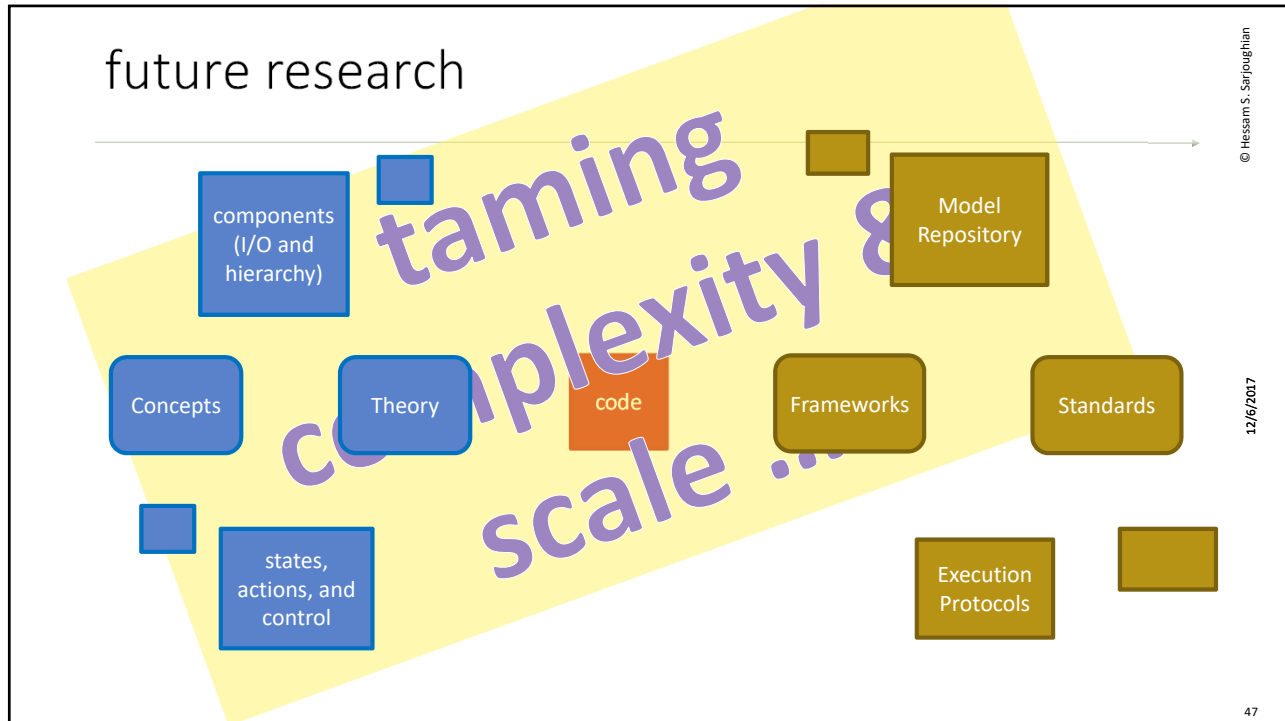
future research

taming complexity & scale ...

components (I/O and hierarchy)

Model Repository

Concepts

Theory

code

Frameworks

Standards

states, actions, and control

Execution Protocols

© Hessam S. Sarjoughian

12/6/2017

47